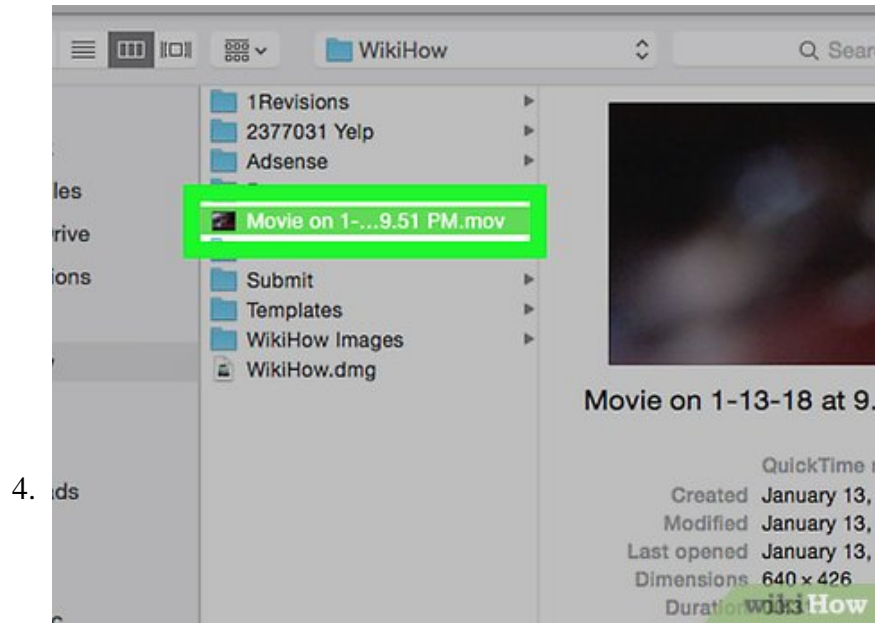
4.

WikiHow

Q Sear

les
rive
ions
ds

1Revisions
2377031 Yelp
Adsense
Movie on 1-...9.51 PM.mov
Submit
Templates
WikiHow Images
WikiHow.dmg

Movie on 1-13-18 at 9.

QuickTime
Created January 13,
Modified January 13,
Last opened January 13,
Dimensions 640 × 426
Durati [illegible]

wikiHow